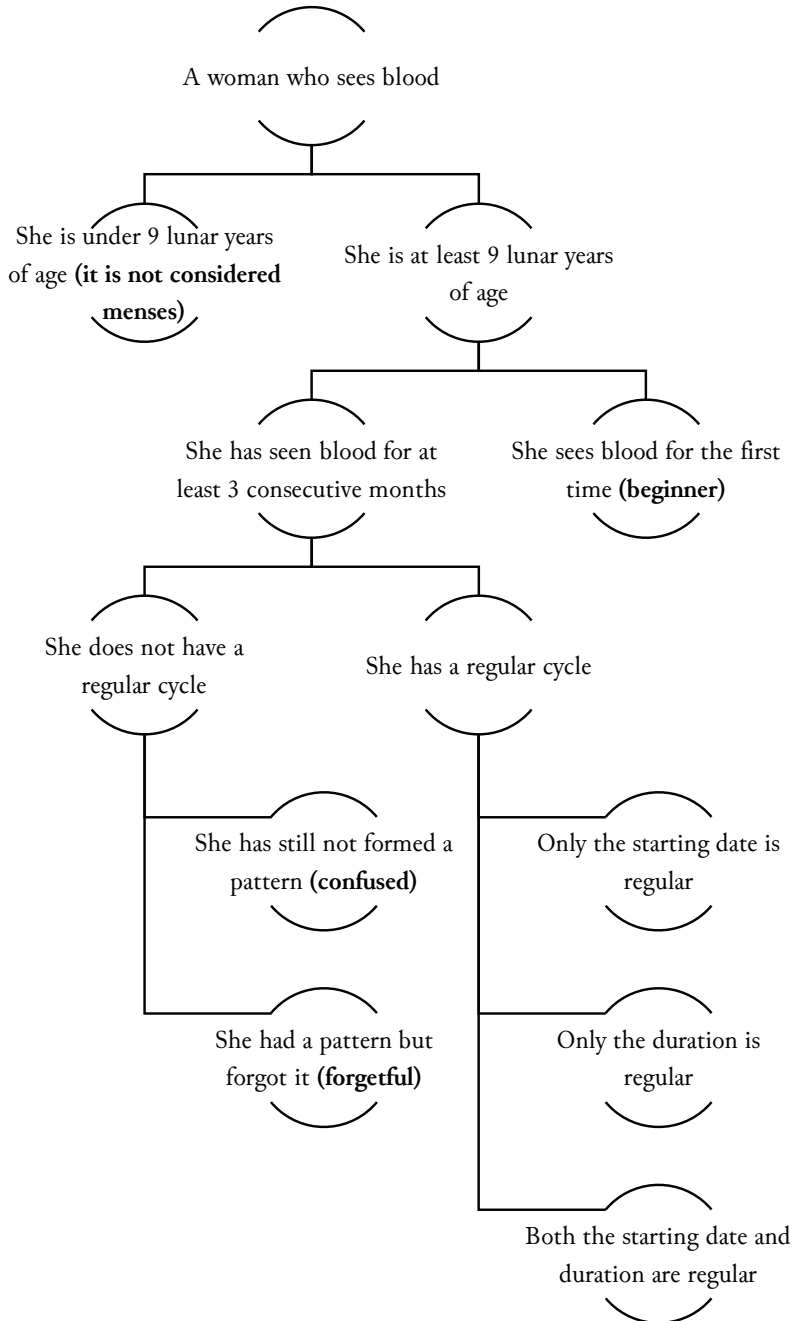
A woman who sees blood

She is under 9 lunar years of age **(it is not considered menses)**

She is at least 9 lunar years of age

She has seen blood for at least 3 consecutive months

She sees blood for the first time **(beginner)**

She does not have a regular cycle

She has a regular cycle

She has still not formed a pattern **(confused)**

She had a pattern but forgot it **(forgetful)**

Only the starting date is regular

Only the duration is regular

Both the starting date and duration are regular